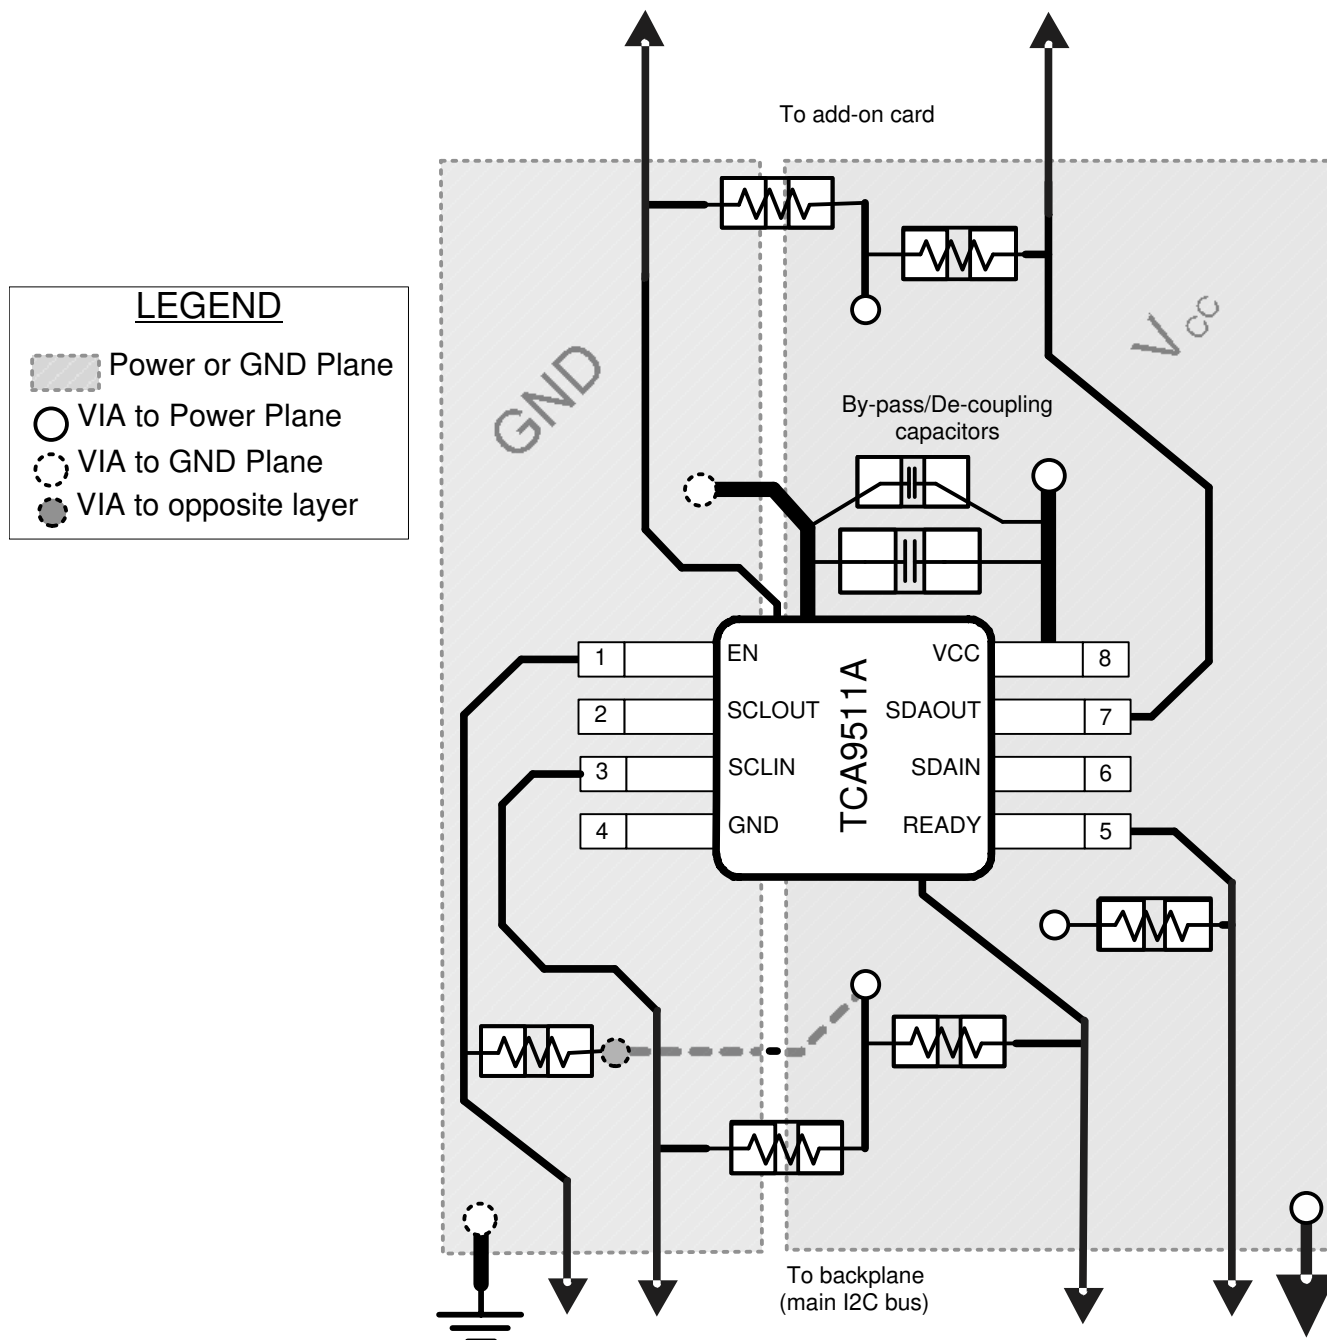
To add-on card

LEGEND

Power or GND Plane

VIA to Power Plane

VIA to GND Plane

VIA to opposite layer

GND

$V_{CC}$

By-pass/De-coupling capacitors

| 1 | EN | VCC | 8 |
|---|---|---|---|
| 2 | SCLOUT | SDAOUT | 7 |
| 3 | SCLIN | SDAIN | 6 |
| 4 | GND | READY | 5 |

TCA9511A

To backplane (main I2C bus)